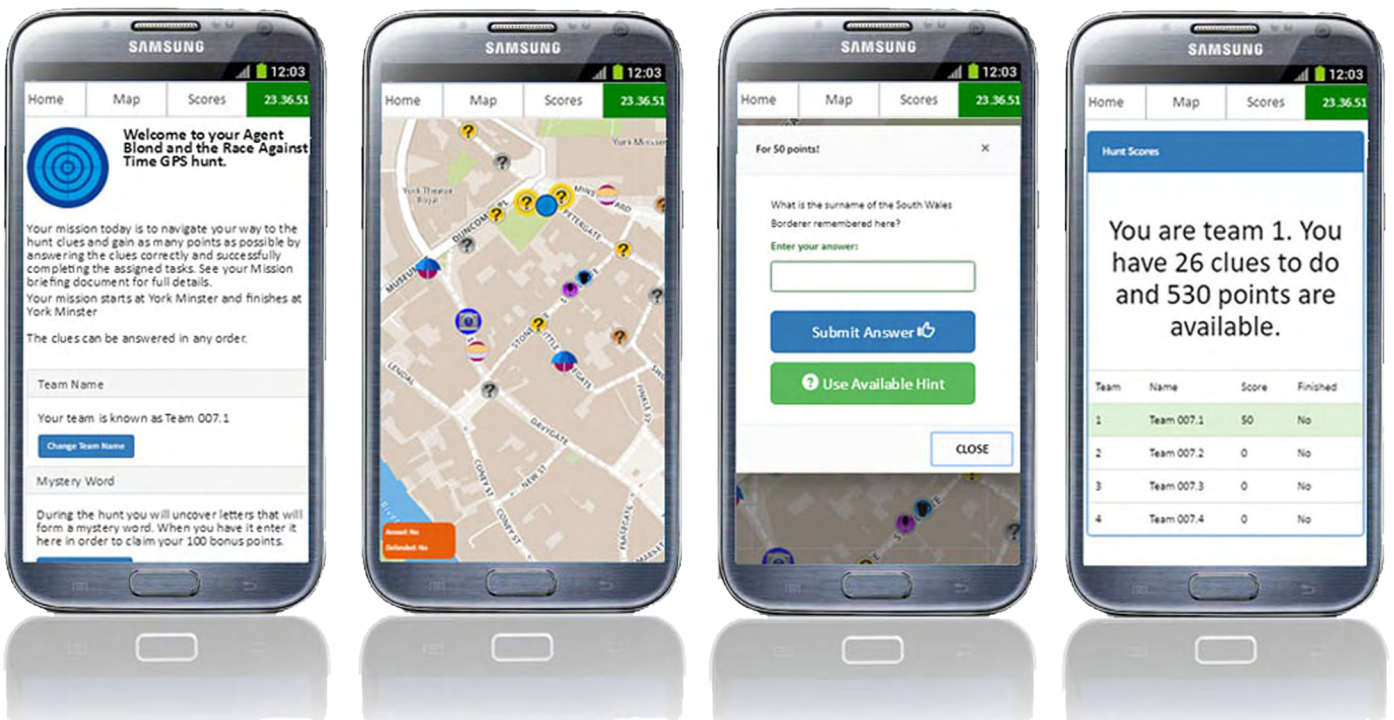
SAMSUNG
12:03
Home | Map | Scores | 23.36.51

Welcome to your Agent Blond and the Race Against Time GPS hunt.

Your mission today is to navigate your way to the hunt clues and gain as many points as possible by answering the clues correctly and successfully completing the assigned tasks. See your Mission briefing document for full details.
Your mission starts at York Minster and finishes at York Minster

The clues can be answered in any order.

Team Name

Your team is known as Team 007.1

Change Team Name

Mystery Word

During the hunt you will uncover letters that will form a mystery word. When you have it enter it here in order to claim your 100 bonus points.

SAMSUNG
12:03
Home | Map | Scores | 23.36.51

York Theatre Royal
York Minster
DUNCOMBE
PETERGATE
MUSEUM
STONEGATE
LITTLE
LENDAL
DAVYGATE
CONEY ST
NEW ST
CONEY ST
PAVEMENT
PARLIAMENT
RIVER
Armed: No
Defended: No

SAMSUNG
12:03
Home | Map | Scores | 23.36.51

For 50 points!
×
What is the surname of the South Wales Borderer remembered here?
Enter your answer:
Submit Answer
Use Available Hint
CLOSE

SAMSUNG
12:03
Home | Map | Scores | 23.36.51

Hunt Scores

You are team 1. You have 26 clues to do and 530 points are available.

| Team | Name | Score | Finished |
|---|---|---|---|
| 1 | Team 007.1 | 50 | No |
| 2 | Team 007.2 | 0 | No |
| 3 | Team 007.3 | 0 | No |
| 4 | Team 007.4 | 0 | No |